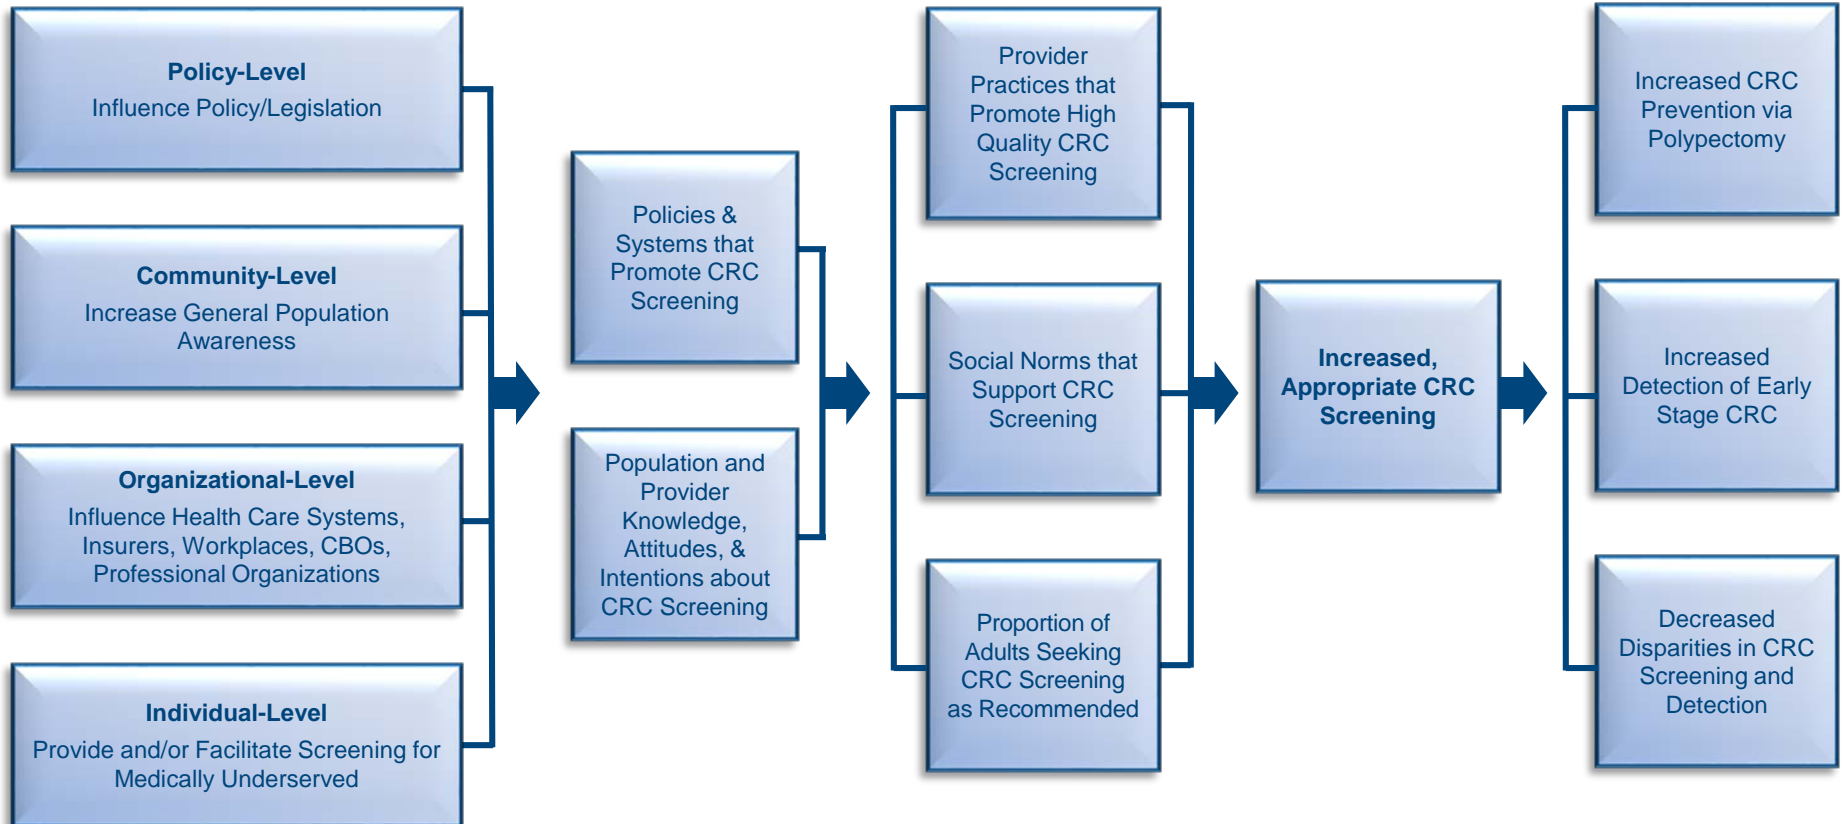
Policy-Level
Influence Policy/Legislation

Community-Level
Increase General Population Awareness

Organizational-Level
Influence Health Care Systems, Insurers, Workplaces, CBOs, Professional Organizations

Individual-Level
Provide and/or Facilitate Screening for Medically Underserved

Policies & Systems that Promote CRC Screening

Population and Provider Knowledge, Attitudes, & Intentions about CRC Screening

Provider Practices that Promote High Quality CRC Screening

Social Norms that Support CRC Screening

Proportion of Adults Seeking CRC Screening as Recommended

Increased, Appropriate CRC Screening

Increased CRC Prevention via Polypectomy

Increased Detection of Early Stage CRC

Decreased Disparities in CRC Screening and Detection